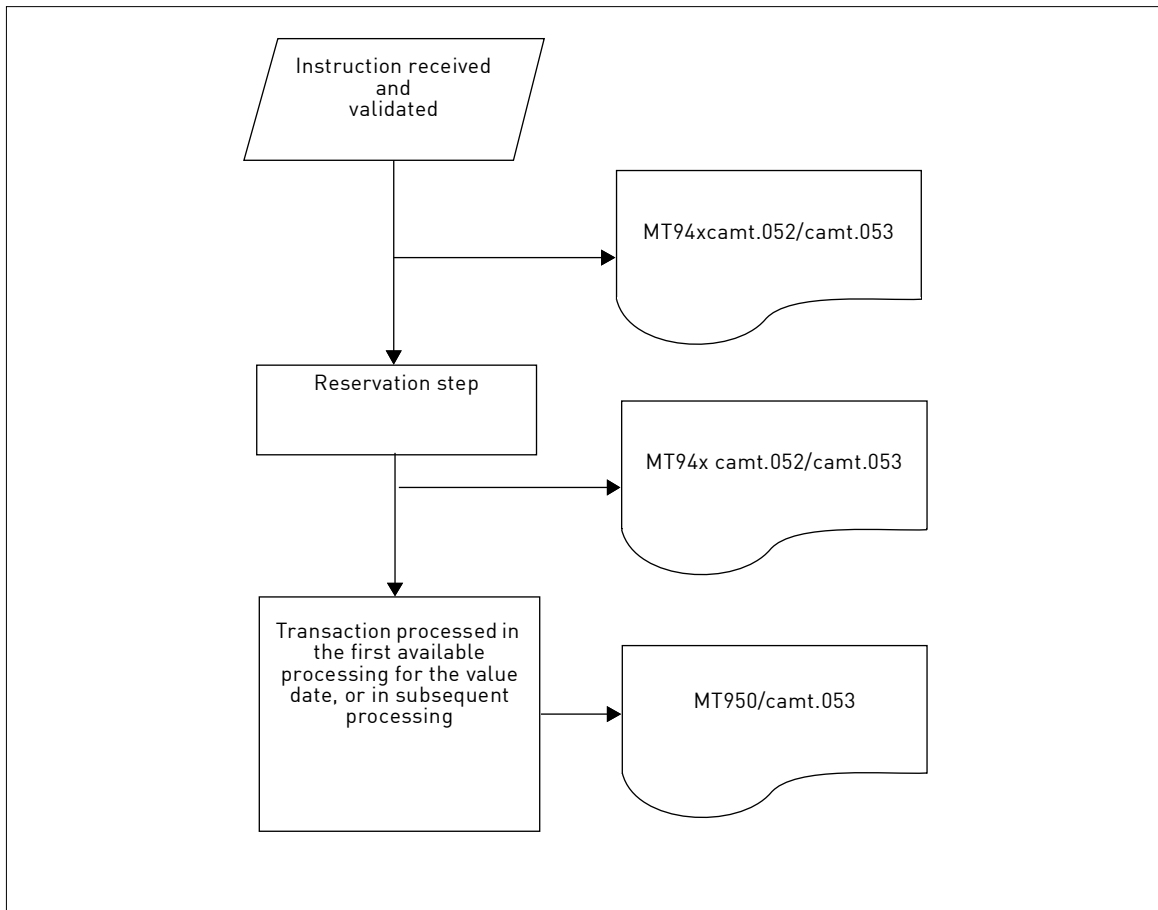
Instruction received and validated

MT94xcamt.052/camt.053

Reservation step

MT94x camt.052/camt.053

Transaction processed in the first available processing for the value date, or in subsequent processing

MT950/camt.053